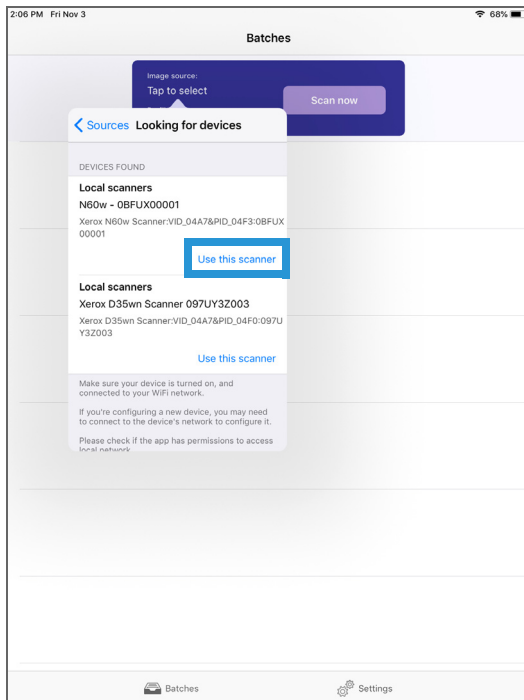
2:06 PM Fri Nov 3

68%

Batches

Image source:

Tap to select

Scan now

Sources Looking for devices

DEVICES FOUND

Local scanners

N60w - 0BFUX00001

Xerox N60w Scanner:VID_04A7&PID_04F3:0BFUX00001

Use this scanner

Local scanners

Xerox D35wn Scanner 097UY3Z003

Xerox D35wn Scanner:VID_04A7&PID_04F0:097UY3Z003

Use this scanner

Make sure your device is turned on, and connected to your WiFi network.

If you're configuring a new device, you may need to connect to the device's network to configure it.

Please check if the app has permissions to access local network

Batches

Settings